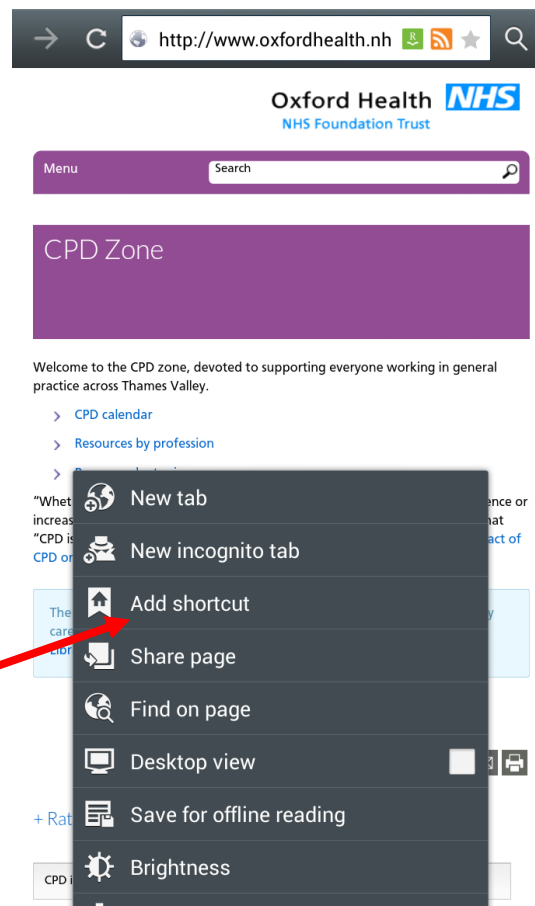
http://www.oxfordhealth.nh

Oxford Health NHS
NHS Foundation Trust

Menu
Search

CPD Zone

Welcome to the CPD zone, devoted to supporting everyone working in general practice across Thames Valley.

CPD calendar

Resources by profession

R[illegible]

"Whet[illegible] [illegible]ence or increas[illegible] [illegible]hat "CPD i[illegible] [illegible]act of CPD o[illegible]

The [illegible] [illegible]y care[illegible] Libr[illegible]

New tab
New incognito tab
Add shortcut
Share page
Find on page
Desktop view
Save for offline reading
Brightness

+ Rat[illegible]

CPD i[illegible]